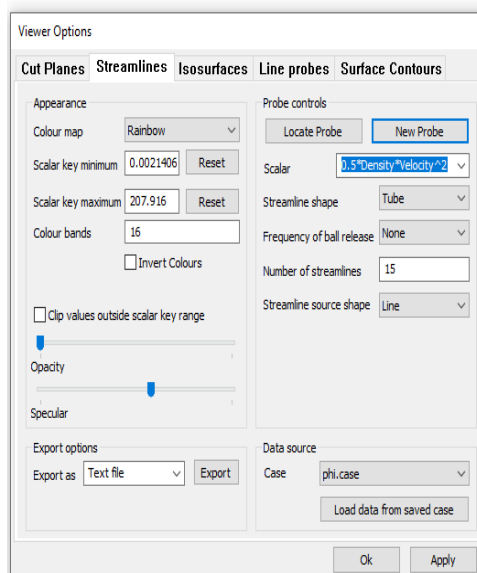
Viewer Options

Cut Planes | Streamlines | Isosurfaces | Line probes | Surface Contours

Appearance
Colour map | Rainbow
Scalar key minimum | 0.0021406 | Reset
Scalar key maximum | 207.916 | Reset
Colour bands | 16
Invert Colours
Clip values outside scalar key range
Opacity
Specular

Probe controls
Locate Probe | New Probe
Scalar | 0.5*Density*Velocity^2
Streamline shape | Tube
Frequency of ball release | None
Number of streamlines | 15
Streamline source shape | Line

Export options
Export as | Text file | Export

Data source
Case | phi.case
Load data from saved case

Ok | Apply